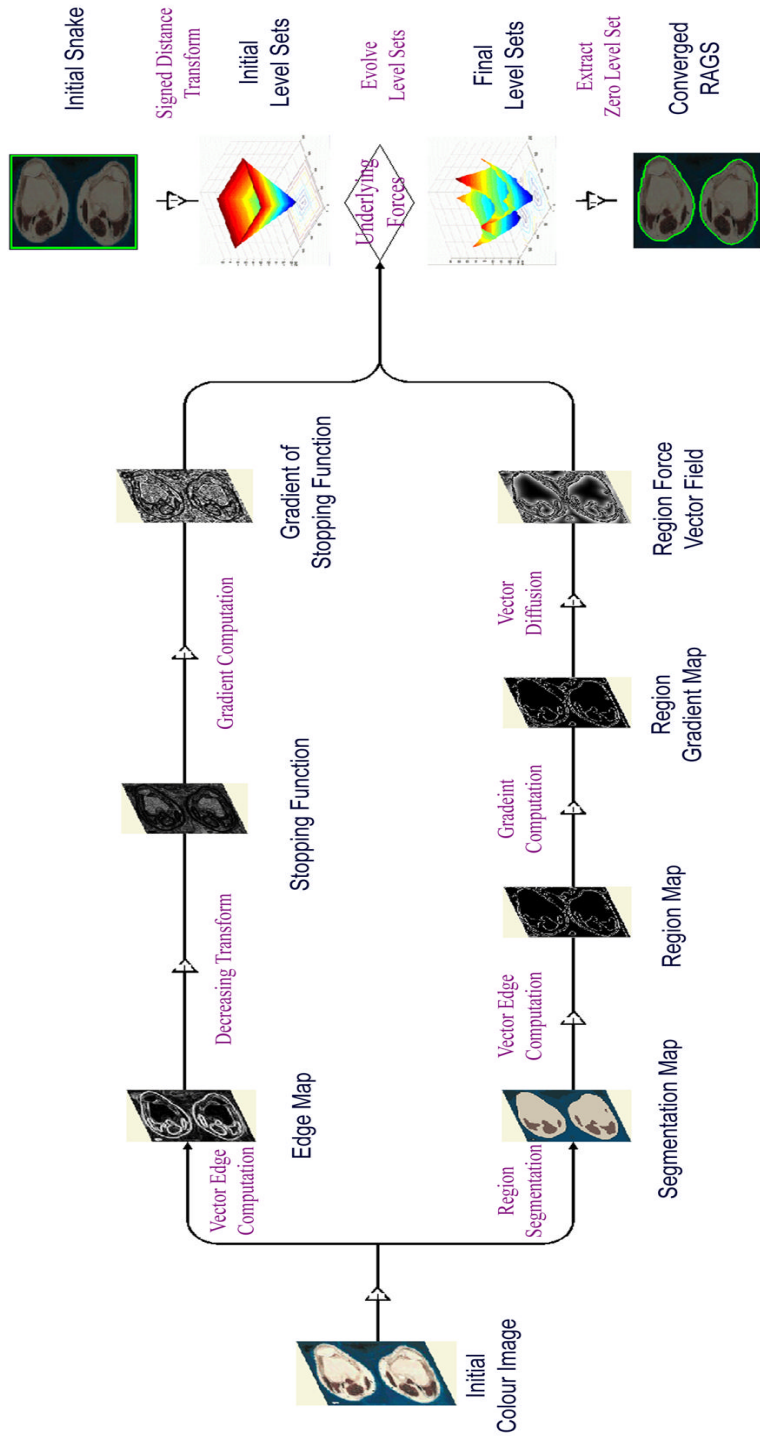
Initial Colour Image

Vector Edge Computation

Edge Map

Decreasing Transform

Stopping Function

Gradient Computation

Gradient of Stopping Function

Region Segmentation

Segmentation Map

Vector Edge Computation

Region Map

Gradeint Computation

Region Gradient Map

Vector Diffusion

Region Force Vector Field

Underlying Forces

Initial Snake

Signed Distance Transform

Initial Level Sets

Evolve Level Sets

Final Level Sets

Extract Zero Level Set

Converged RAGS